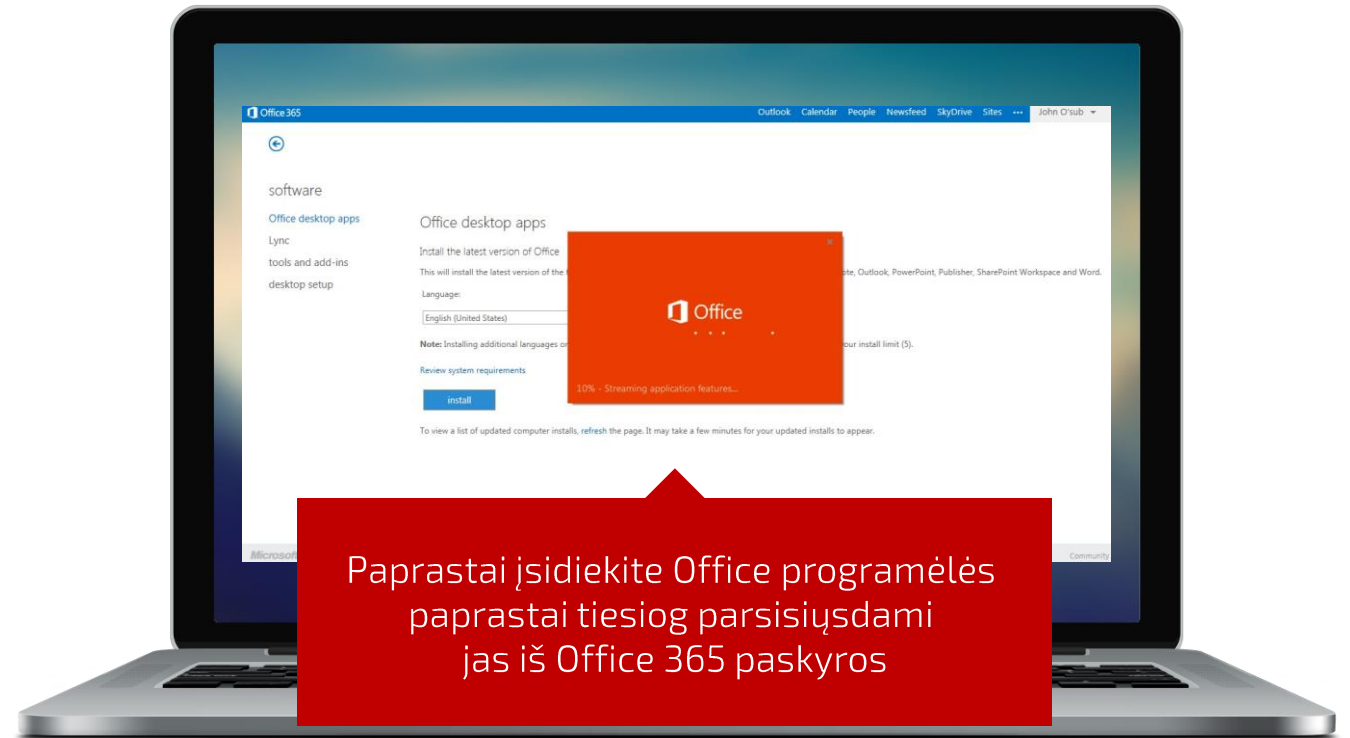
Office 365

Outlook Calendar People Newsfeed SkyDrive Sites ··· John O'sub

software

Office desktop apps

Lync

tools and add-ins

desktop setup

Office desktop apps

Install the latest version of Office

This will install the latest version of the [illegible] ote, Outlook, PowerPoint, Publisher, SharePoint Workspace and Word.

Language:

English (United States)

Note: Installing additional languages o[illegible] our install limit (5).

Review system requirements

install

To view a list of updated computer installs, refresh the page. It may take a few minutes for your updated installs to appear.

Office

10% - Streaming application features...

Microsof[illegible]

Community

Paprastai įsidiekite Office programėlės paprastai tiesiog parsisiųsdami jas iš Office 365 paskyros